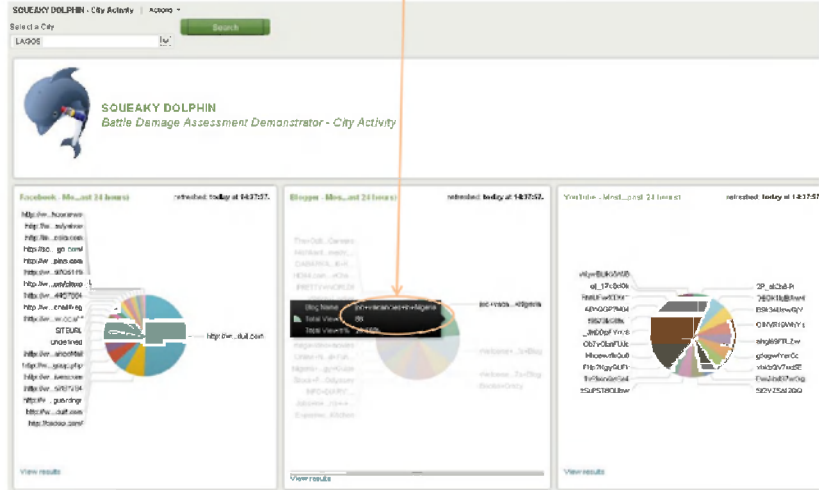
SQUEAKY DOLPHIN - City Activity | Actions ▾

Select a City

LAGOS

Search

SQUEAKY DOLPHIN
Battle Damage Assessment Demonstrator - City Activity

Facebook - Mo...ast 24 hours) refreshed: today at 14:37:57.

http://w...facebook
http://w...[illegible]
http://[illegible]
http://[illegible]
http://w...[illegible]
http://w...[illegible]
http://w...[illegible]
http://w...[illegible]
http://w...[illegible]
http://w...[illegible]
http://w...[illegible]
GT|DURL
Undefined
http://w...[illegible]
http://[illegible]
http://w...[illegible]
http://w...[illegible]
http://w...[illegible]
http://w...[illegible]
http://facebook.com/

http://w...dull.com

View results

Blogger - Mo...ast 24 hours) refreshed: today at 14:37:57.

Blog Name: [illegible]
Total Views: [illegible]
Total Views%: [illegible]

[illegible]

View results

YouTube - Most...ast 24 hours) refreshed: today at 14:37:57.

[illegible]

View results